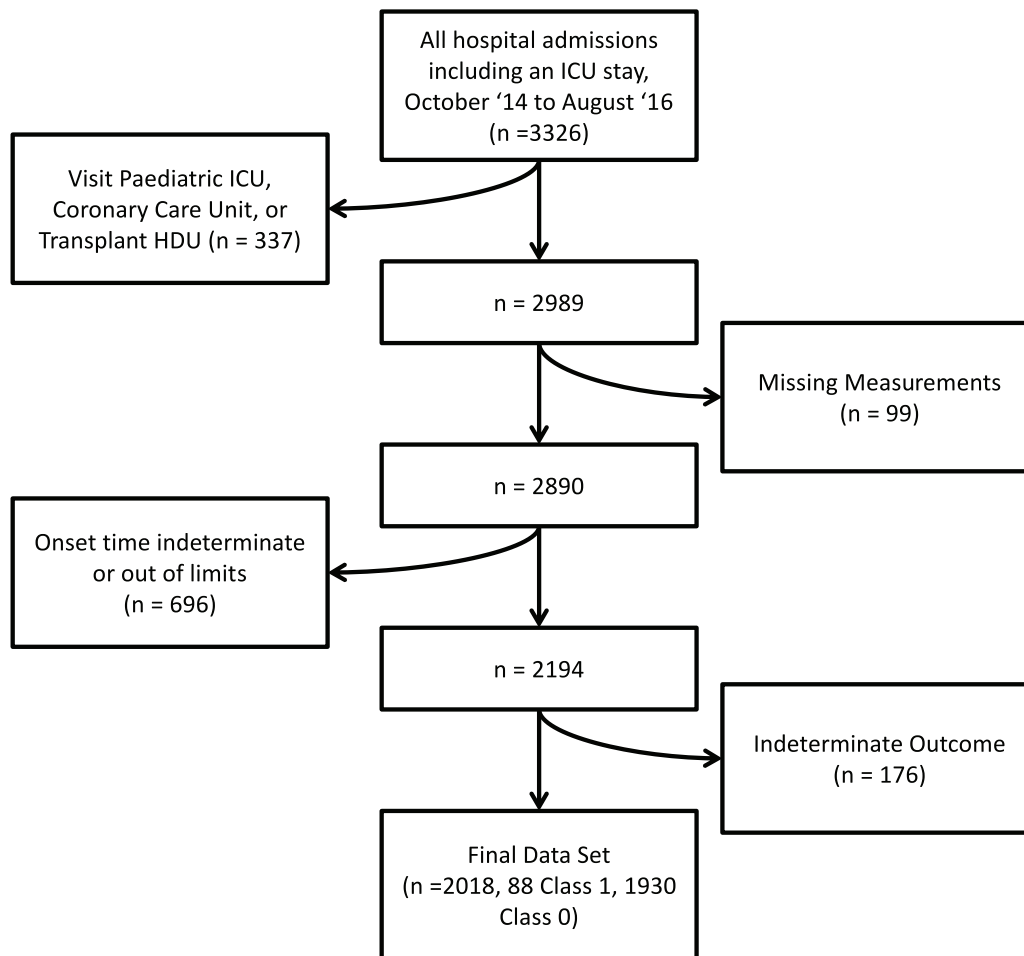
All hospital admissions including an ICU stay, October ‘14 to August ‘16 (n =3326)

Visit Paediatric ICU, Coronary Care Unit, or Transplant HDU (n = 337)

n = 2989

Missing Measurements (n = 99)

n = 2890

Onset time indeterminate or out of limits (n = 696)

n = 2194

Indeterminate Outcome (n = 176)

Final Data Set (n =2018, 88 Class 1, 1930 Class 0)